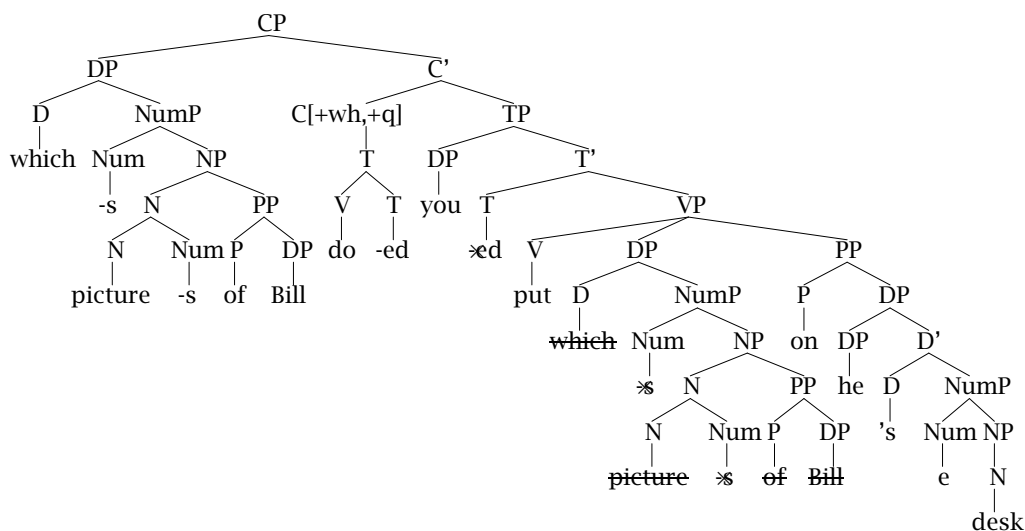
CP
DP
C'
D
NumP
C[+wh,+q]
TP
which
Num
NP
T
DP
T'
-s
N
PP
V
T
you
T
VP
N
Num
P
DP
do
-ed
-ed
V
DP
PP
picture
-s
of
Bill
put
D
NumP
P
DP
which
Num
NP
on
DP
D'
-s
N
PP
he
D
NumP
N
Num
P
DP
's
Num
NP
picture
-s
of
Bill
e
N
desk